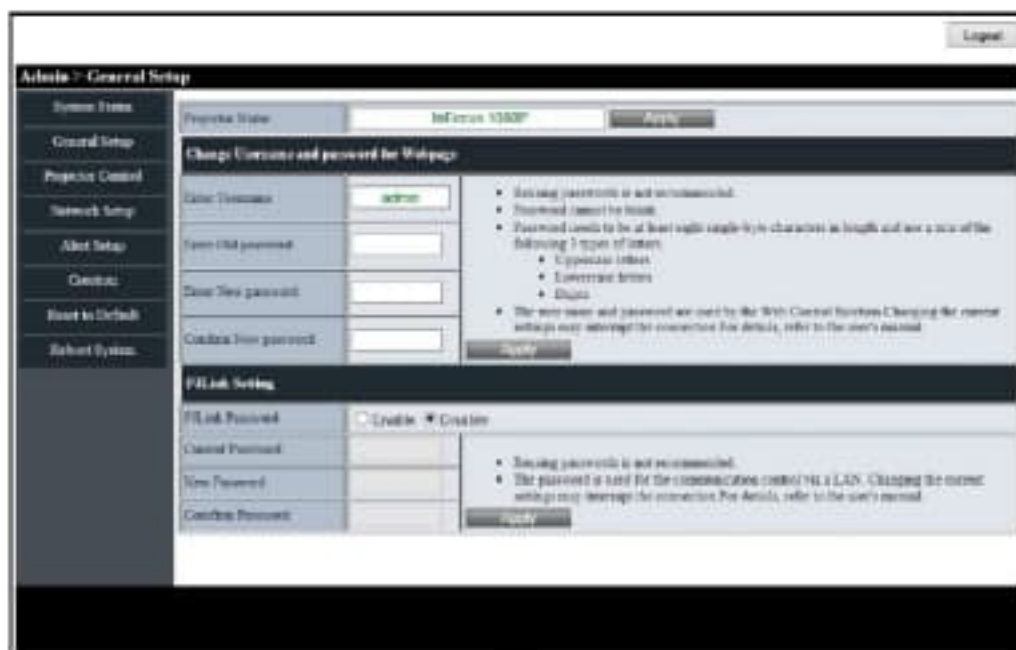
Logout

Admin > General Setup

System Status

General Setup

Projector Control

Network Setup

Alert Setup

Crestron

Reset to Default

Reboot System

Projector Name | InFocus 1080P | Apply

Change Username and password for Webpage

Enter Username | admin

Enter Old password

Enter New password

Confirm New password

- Reusing passwords is not recommended.
- Password cannot be blank.
- Password needs to be at least eight single-byte characters in length and use a mix of the following 3 types of letters:
  - Uppercase letters
  - Lowercase letters
  - Digits
- The user name and password are used by the Web Control System. Changing the current settings may interrupt the connection. For details, refer to the user's manual.

Apply

PJLink Setting

PJLink Password | Enable Disable

Current Password

New Password

Confirm Password

- Reusing passwords is not recommended.
- The password is used for the communication control via a LAN. Changing the current settings may interrupt the connection. For details, refer to the user's manual.

Apply